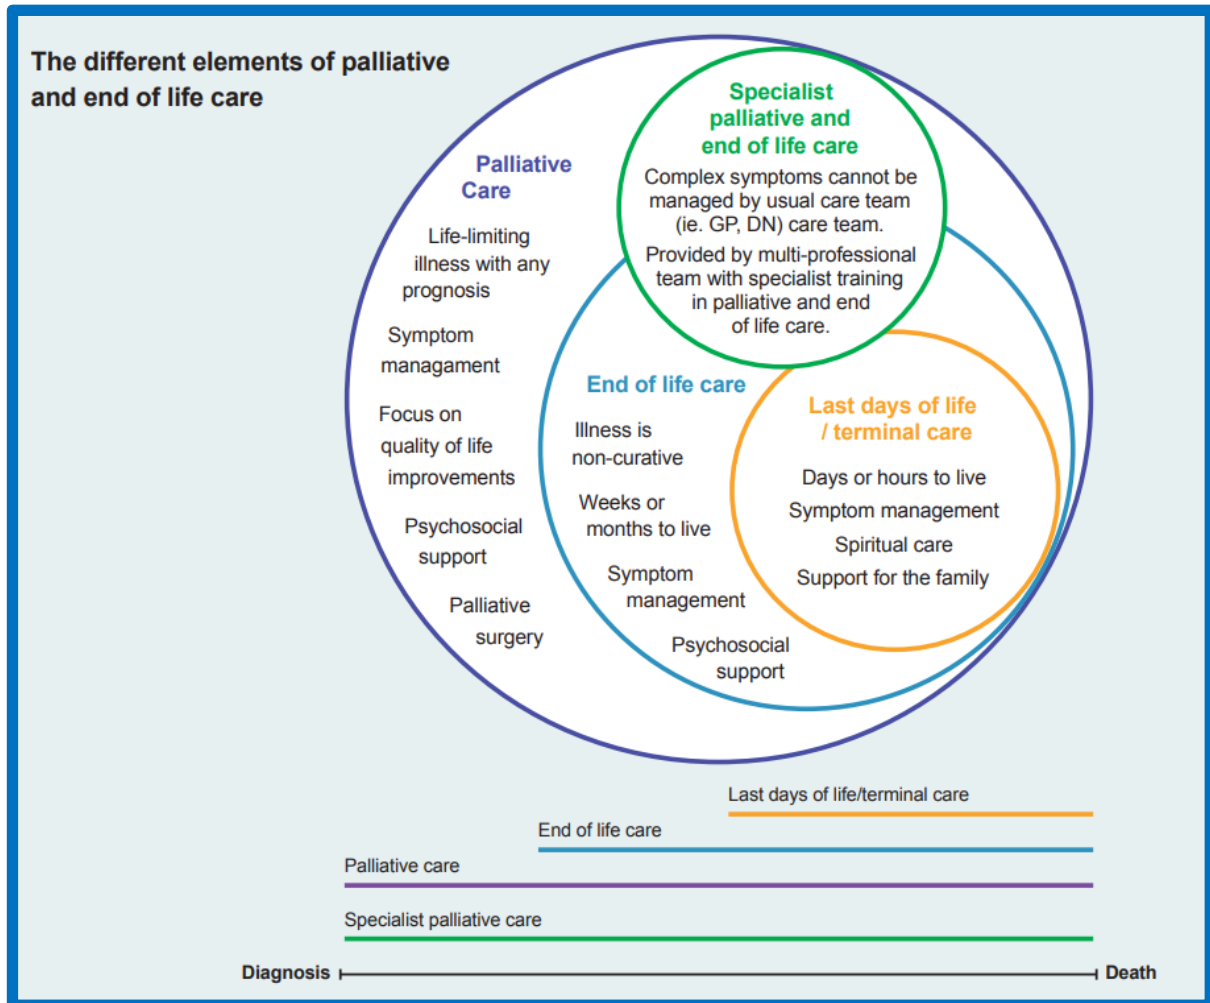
The different elements of palliative and end of life care

Palliative Care

Life-limiting illness with any prognosis

Symptom managament

Focus on quality of life improvements

Psychosocial support

Palliative surgery

Specialist palliative and end of life care

Complex symptoms cannot be managed by usual care team (ie. GP, DN) care team.

Provided by multi-professional team with specialist training in palliative and end of life care.

End of life care

Illness is non-curative

Weeks or months to live

Symptom management

Psychosocial support

Last days of life / terminal care

Days or hours to live

Symptom management

Spiritual care

Support for the family

Last days of life/terminal care

End of life care

Palliative care

Specialist palliative care

Diagnosis

Death